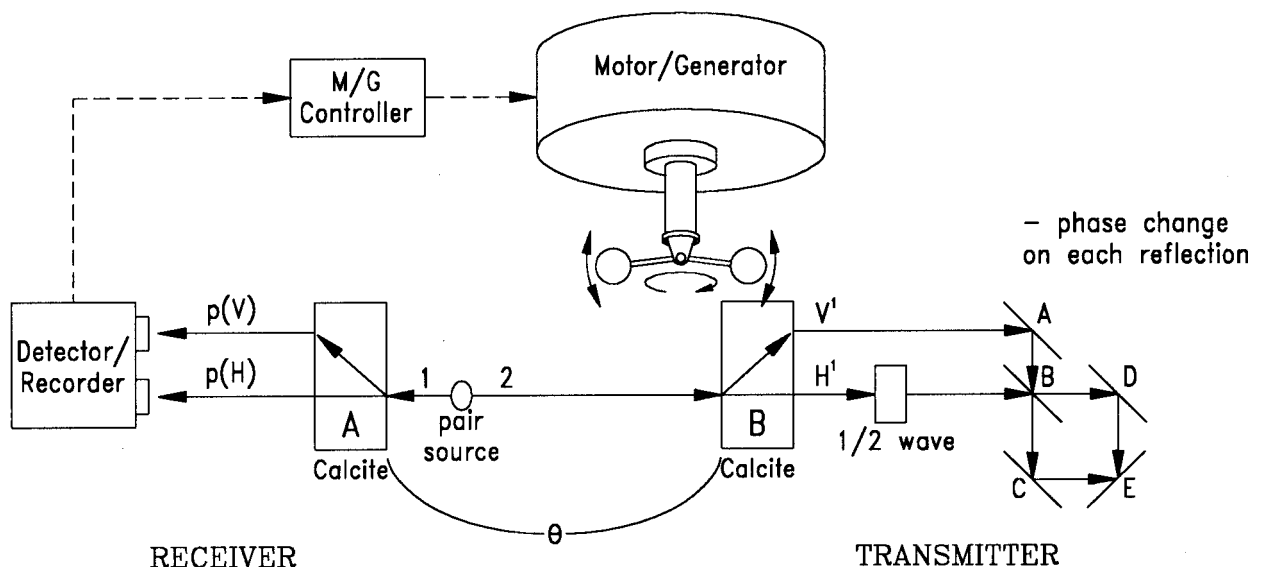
M/G Controller

Motor/Generator

– phase change on each reflection

Detector/ Recorder

p(V)

p(H)

A

Calcite

1

pair source

2

B

Calcite

V'

H'

1/2 wave

A

B

D

C

E

θ

RECEIVER

TRANSMITTER